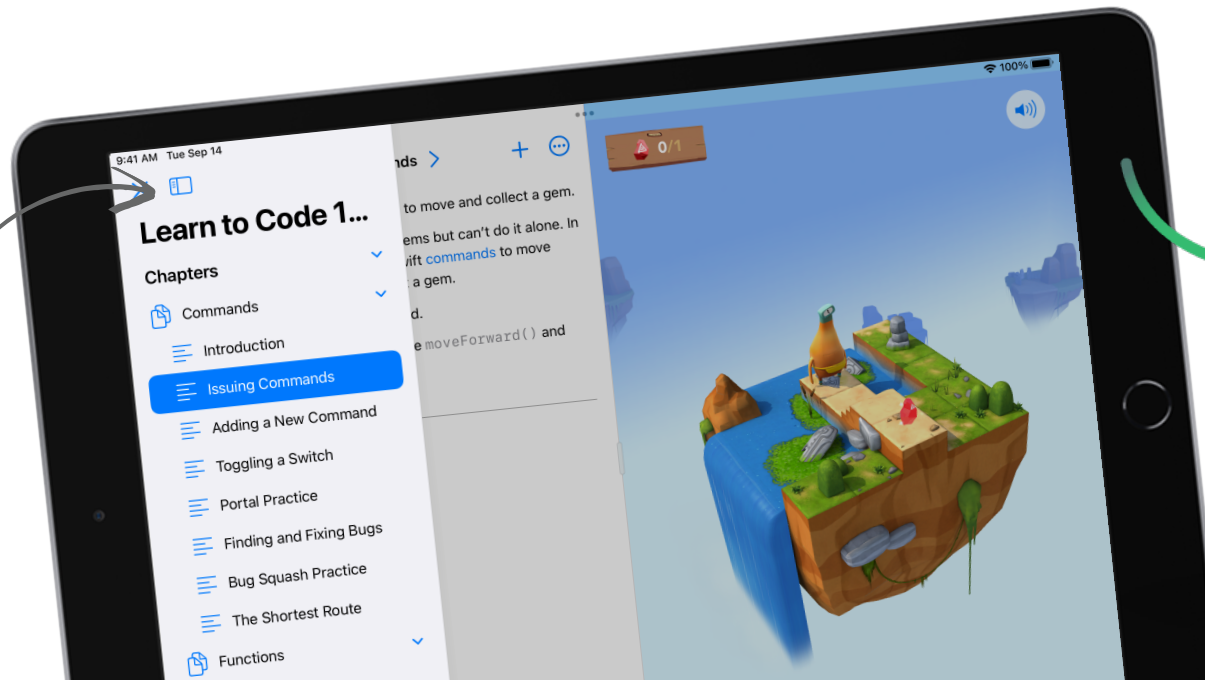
9:41 AM Tue Sep 14

100%

Learn to Code 1...

Chapters

Commands

Introduction

Issuing Commands

Adding a New Command

Toggling a Switch

Portal Practice

Finding and Fixing Bugs

Bug Squash Practice

The Shortest Route

Functions

nds

to move and collect a gem.

ems but can't do it alone. In
vift commands to move
a gem.

d.

e moveForward() and

0/1